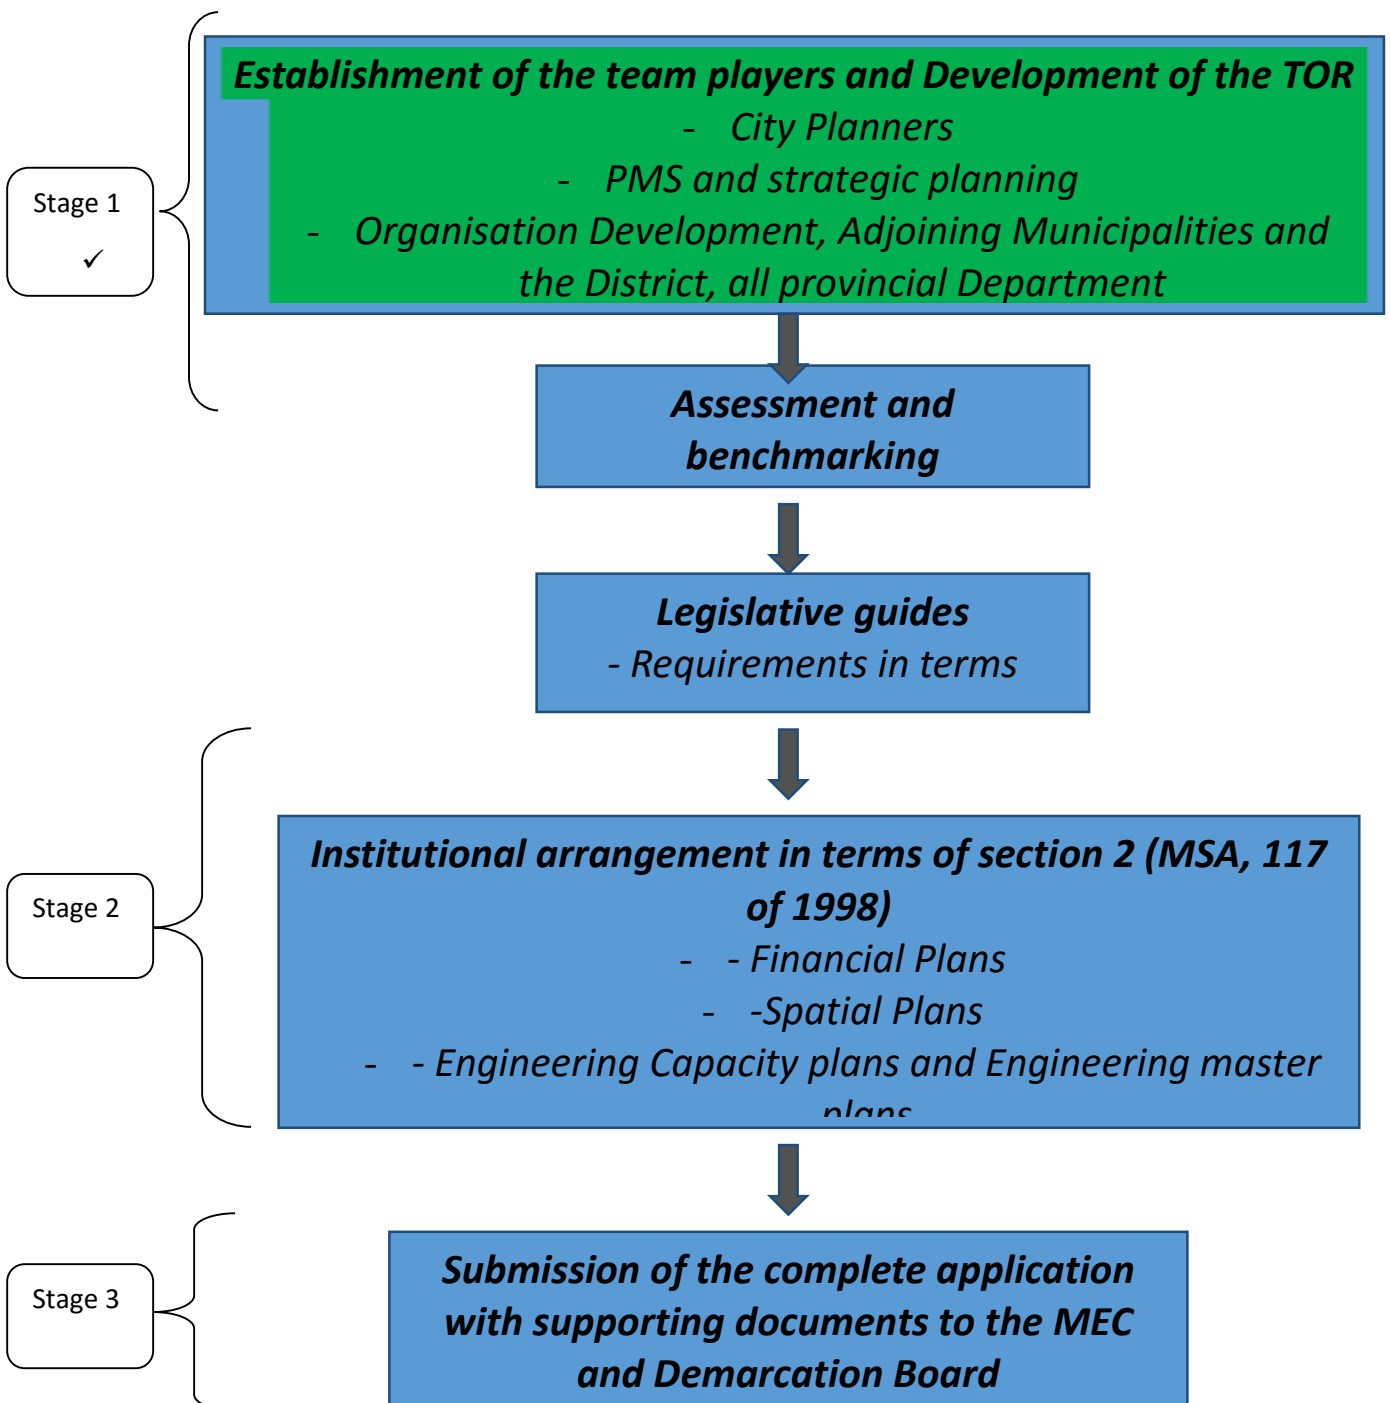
Stage 1
✓

Establishment of the team players and Development of the TOR
- City Planners
- PMS and strategic planning
- Organisation Development, Adjoining Municipalities and the District, all provincial Department

Assessment and benchmarking

Legislative guides
- Requirements in terms

Stage 2

Institutional arrangement in terms of section 2 (MSA, 117 of 1998)
- - Financial Plans
- -Spatial Plans
- - Engineering Capacity plans and Engineering master plans

Stage 3

Submission of the complete application with supporting documents to the MEC and Demarcation Board